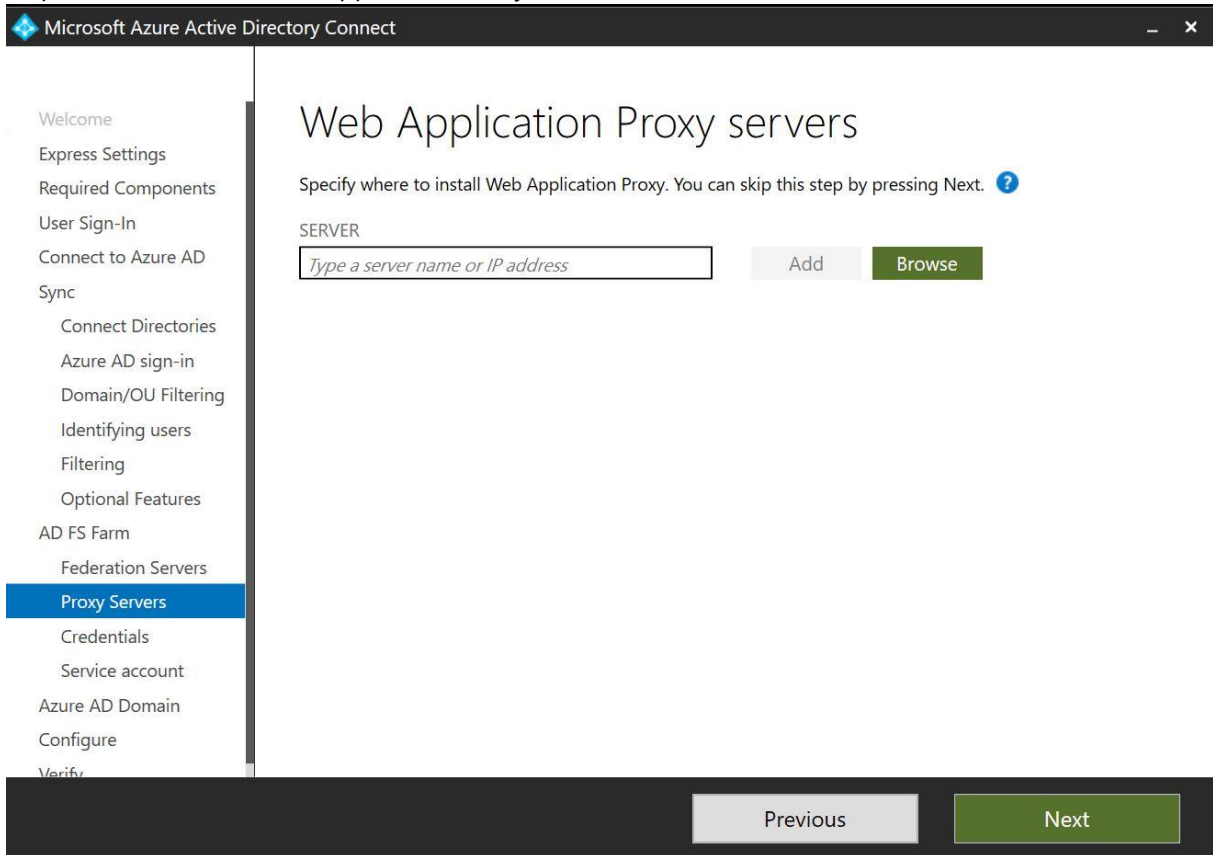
Microsoft Azure Active Directory Connect

Welcome
Express Settings
Required Components
User Sign-In
Connect to Azure AD
Sync
Connect Directories
Azure AD sign-in
Domain/OU Filtering
Identifying users
Filtering
Optional Features
AD FS Farm
Federation Servers
Proxy Servers
Credentials
Service account
Azure AD Domain
Configure
Verify

Web Application Proxy servers

Specify where to install Web Application Proxy. You can skip this step by pressing Next.

SERVER
Type a server name or IP address
Add
Browse

Previous
Next